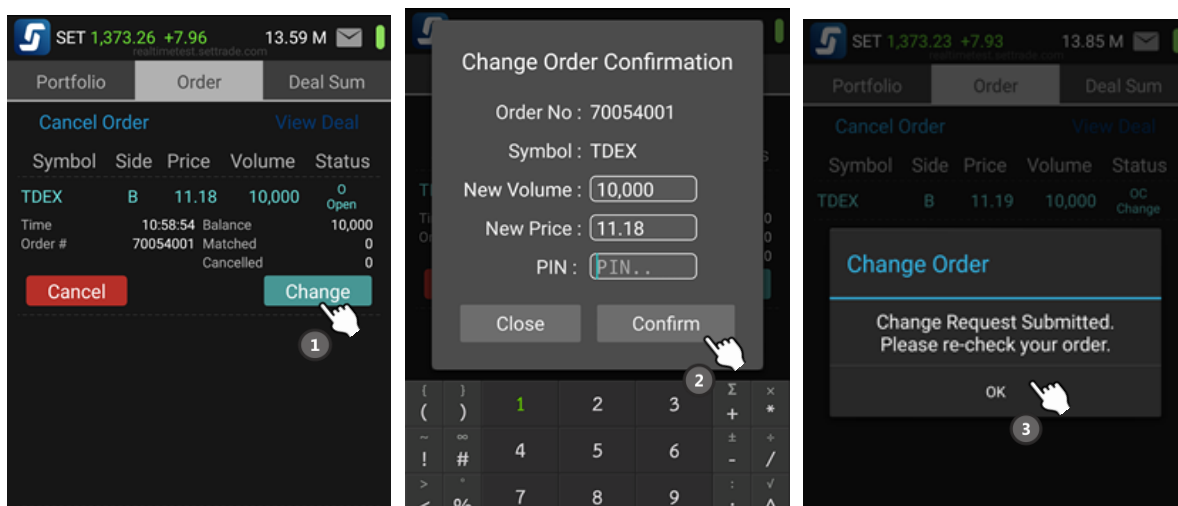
SET 1,373.26 +7.96 13.59 M
realtimetest.settrade.com

Portfolio | Order | Deal Sum

Cancel Order View Deal

| Symbol | Side | Price | Volume | Status |
|---|---|---|---|---|
| TDEX | B | 11.18 | 10,000 | O Open |

Time 10:58:54 Balance 10,000
Order # 70054001 Matched 0
Cancelled 0

Cancel Change

1

Change Order Confirmation

Order No : 70054001
Symbol : TDEX
New Volume : 10,000
New Price : 11.18
PIN : PIN..

Close Confirm

2

{ } Σ ×
( ) 1 2 3 + *
~ ∞ ± ÷
! # 4 5 6 - /
> ° : √
< % 7 8 9

SET 1,373.23 +7.93 13.85 M
realtimetest.settrade.com

Portfolio | Order | Deal Sum

Cancel Order View Deal

| Symbol | Side | Price | Volume | Status |
|---|---|---|---|---|
| TDEX | B | 11.19 | 10,000 | OC Change |

Change Order

Change Request Submitted.
Please re-check your order.

OK

3